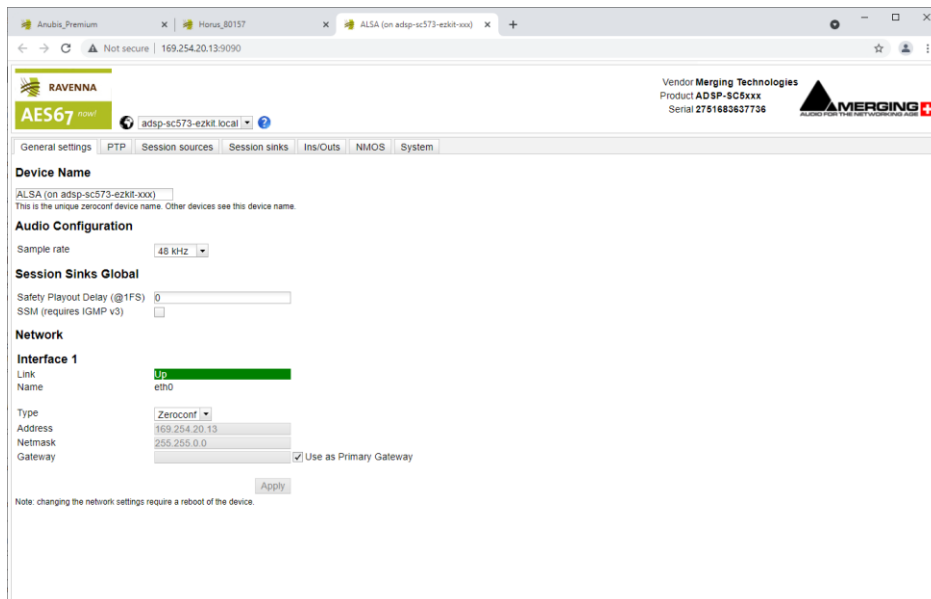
Anubis_Premium ×
Horus_80157 ×
ALSA (on adsp-sc573-ezkit-xxx) ×
+

Not secure | 169.254.20.13:9090

RAVENNA
AES67 now!
adsp-sc573-ezkit.local

Vendor Merging Technologies
Product ADSP-SC5xxx
Serial 2751683637736

MERGING
AUDIO FOR THE NETWORKING AGE

General settings | PTP | Session sources | Session sinks | Ins/Outs | NMOS | System

Device Name

ALSA (on adsp-sc573-ezkit-xxx)
This is the unique zeroconf device name. Other devices see this device name.

Audio Configuration

Sample rate 48 kHz

Session Sinks Global

Safety Playout Delay (@1FS) 0
SSM (requires IGMP v3)

Network

Interface 1

Link Up
Name eth0

Type Zeroconf
Address 169.254.20.13
Netmask 255.255.0.0
Gateway
Use as Primary Gateway

Apply

Note: changing the network settings require a reboot of the device.